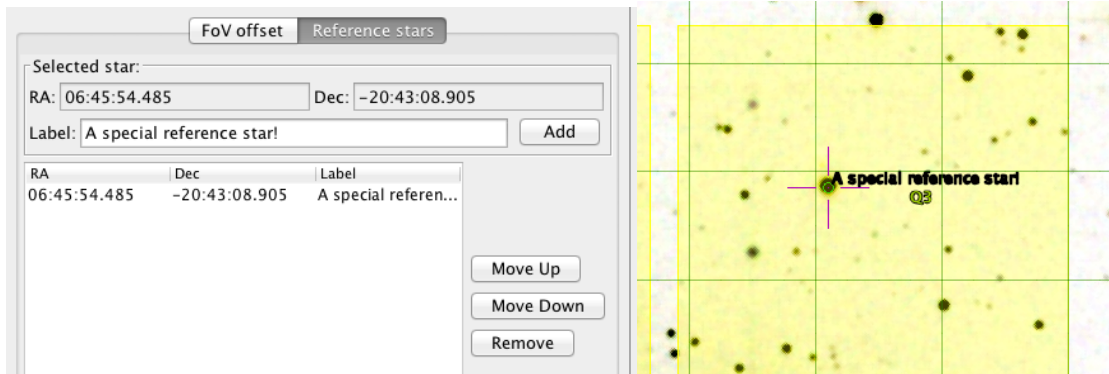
FoV offset | Reference stars

Selected star:
RA: 06:45:54.485
Dec: -20:43:08.905
Label: A special reference star!
Add

| RA | Dec | Label |
|---|---|---|
| 06:45:54.485 | -20:43:08.905 | A special referen... |

Move Up
Move Down
Remove

A special reference star!
Q3